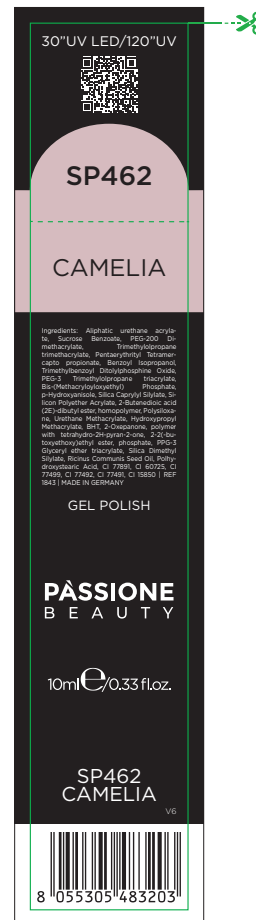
30"UV LED/120"UV

SP462

CAMELIA

Ingredients: Aliphatic urethane acrylate, Sucrose Benzoate, PEG-200 Dimethacrylate, Trimethylolpropane trimethacrylate, Pentaerythrityl Tetramercapto propionate, Benzoyl isopropanol, Trimethylbenzoyl Ditolylphosphine Oxide, PEG-3 Trimethylolpropane triacrylate, Bis-(Methacryloyloxyethyl) Phosphate, p-Hydroxyanisole, Silica Caprylyl Silylate, Silicon Polyether Acrylate, 2-Butenedioic acid (2E)-dibutyl ester, homopolymer, Polysiloxane, Urethane Methacrylate, Hydroxypropyl Methacrylate, BHT, 2-Oxepanone, polymer with tetrahydro-2H-pyran-2-one, 2-2(-butoxyethoxy)ethyl ester, phosphate, PPG-3 Glyceryl ether triacrylate, Silica Dimethyl Silylate, Ricinus Communis Seed Oil, Polyhydroxystearic Acid, CI 77891, CI 60725, CI 77499, CI 77492, CI 77491, CI 15850 | REF 1843 | MADE IN GERMANY

GEL POLISH

PÀSSIONE
BEAUTY

10ml ℮/0.33 fl.oz.

SP462
CAMELIA

V6

8 055305 483203